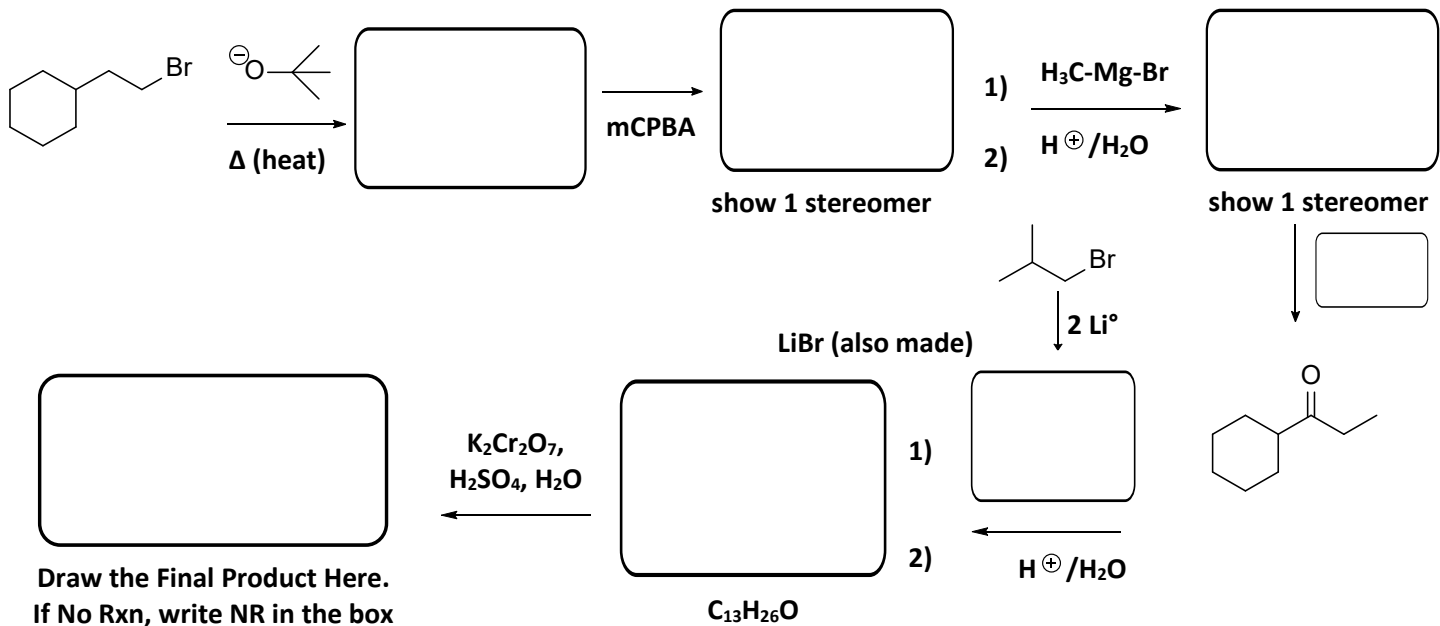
Br

$^{\ominus}O$

Δ (heat)

mCPBA

show 1 stereomer

1) $H_3C$-Mg-Br

2) $H^{\oplus}/H_2O$

show 1 stereomer

Br

2 Li°

LiBr (also made)

O

$K_2Cr_2O_7$, $H_2SO_4$, $H_2O$

1)

2) $H^{\oplus}/H_2O$

Draw the Final Product Here. If No Rxn, write NR in the box

$C_{13}H_{26}O$